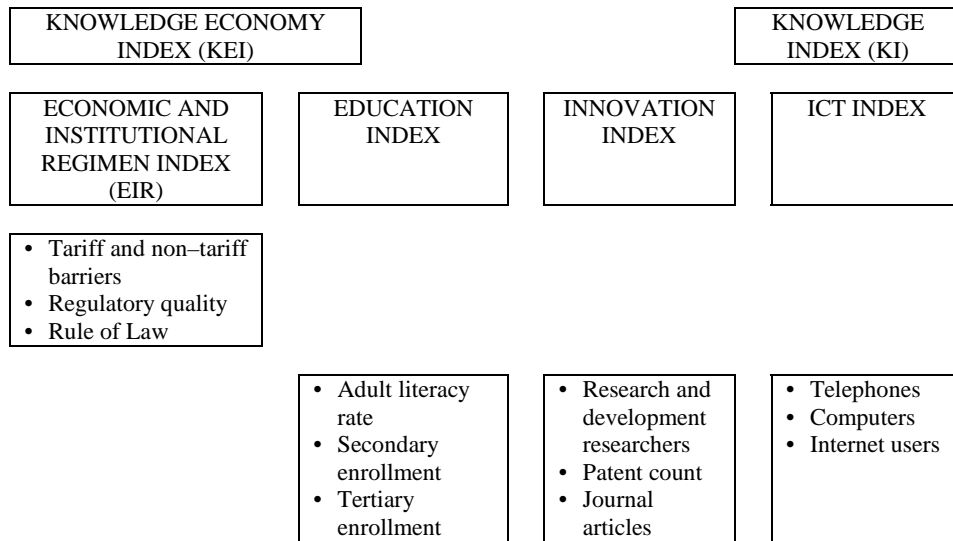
KNOWLEDGE ECONOMY INDEX (KEI)

KNOWLEDGE INDEX (KI)

ECONOMIC AND INSTITUTIONAL REGIMEN INDEX (EIR)

EDUCATION INDEX

INNOVATION INDEX

ICT INDEX

• Tariff and non–tariff barriers
• Regulatory quality
• Rule of Law

• Adult literacy rate
• Secondary enrollment
• Tertiary enrollment

• Research and development researchers
• Patent count
• Journal articles

• Telephones
• Computers
• Internet users